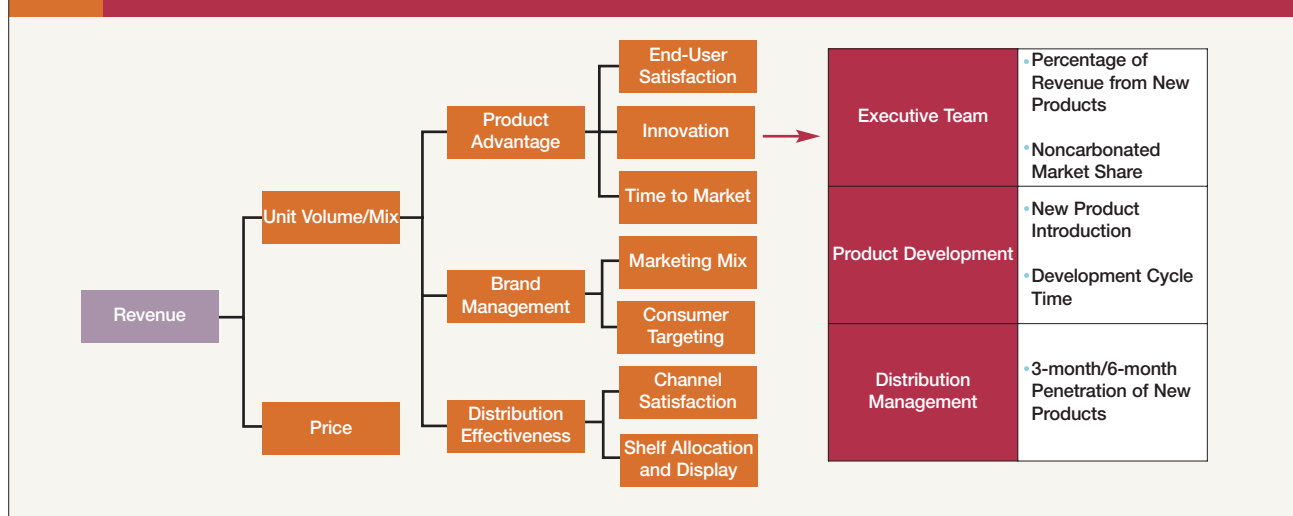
Revenue

Unit Volume/Mix

Price

Product Advantage

Brand Management

Distribution Effectiveness

End-User Satisfaction

Innovation

Time to Market

Marketing Mix

Consumer Targeting

Channel Satisfaction

Shelf Allocation and Display

| Executive Team | • Percentage of Revenue from New Products<br>• Noncarbonated Market Share |
|---|---|
| Product Development | • New Product Introduction<br>• Development Cycle Time |
| Distribution Management | • 3-month/6-month Penetration of New Products |